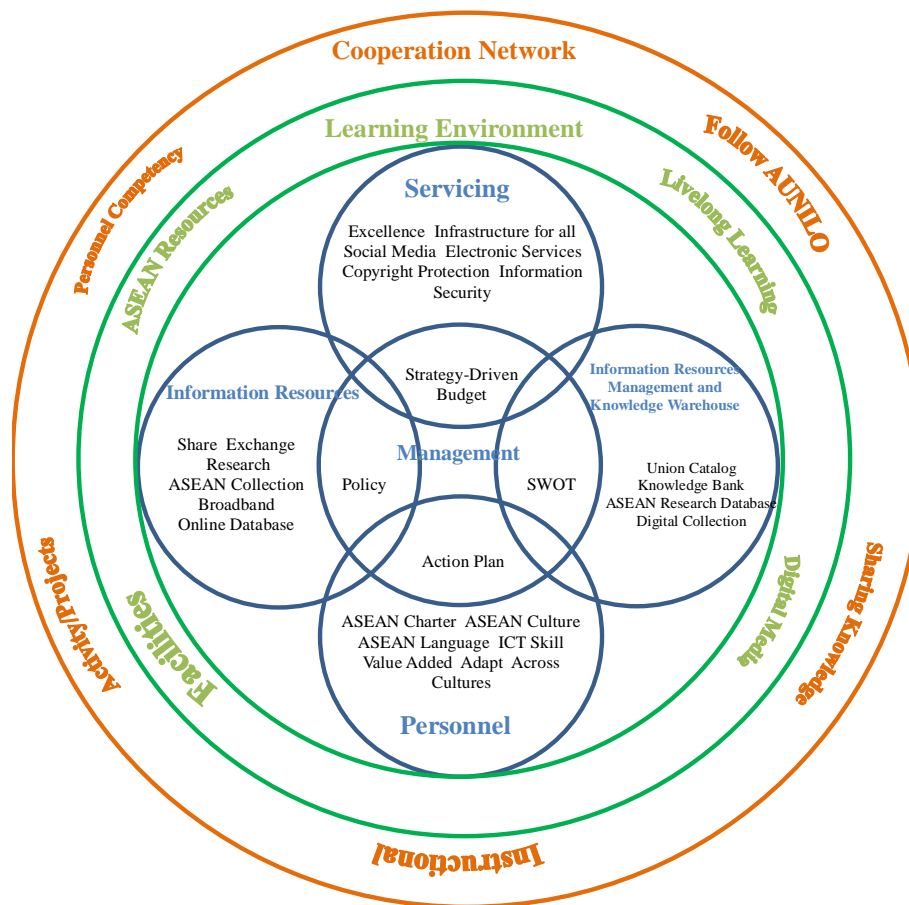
Cooperation Network

Personnel Competency

Follow AUNILO

Learning Environment

ASEAN Resources

Livelong Learning

Servicing

Excellence Infrastructure for all Social Media Electronic Services Copyright Protection Information Security

Information Resources

Share Exchange Research ASEAN Collection Broadband Online Database

Strategy-Driven Budget

Management

Policy

SWOT

Action Plan

Information Resources Management and Knowledge Warehouse

Union Catalog Knowledge Bank ASEAN Research Database Digital Collection

ASEAN Charter ASEAN Culture ASEAN Language ICT Skill Value Added Adapt Across Cultures

Personnel

Facilities

Digital Media

Activity/Projects

Sharing Knowledge

Instructional